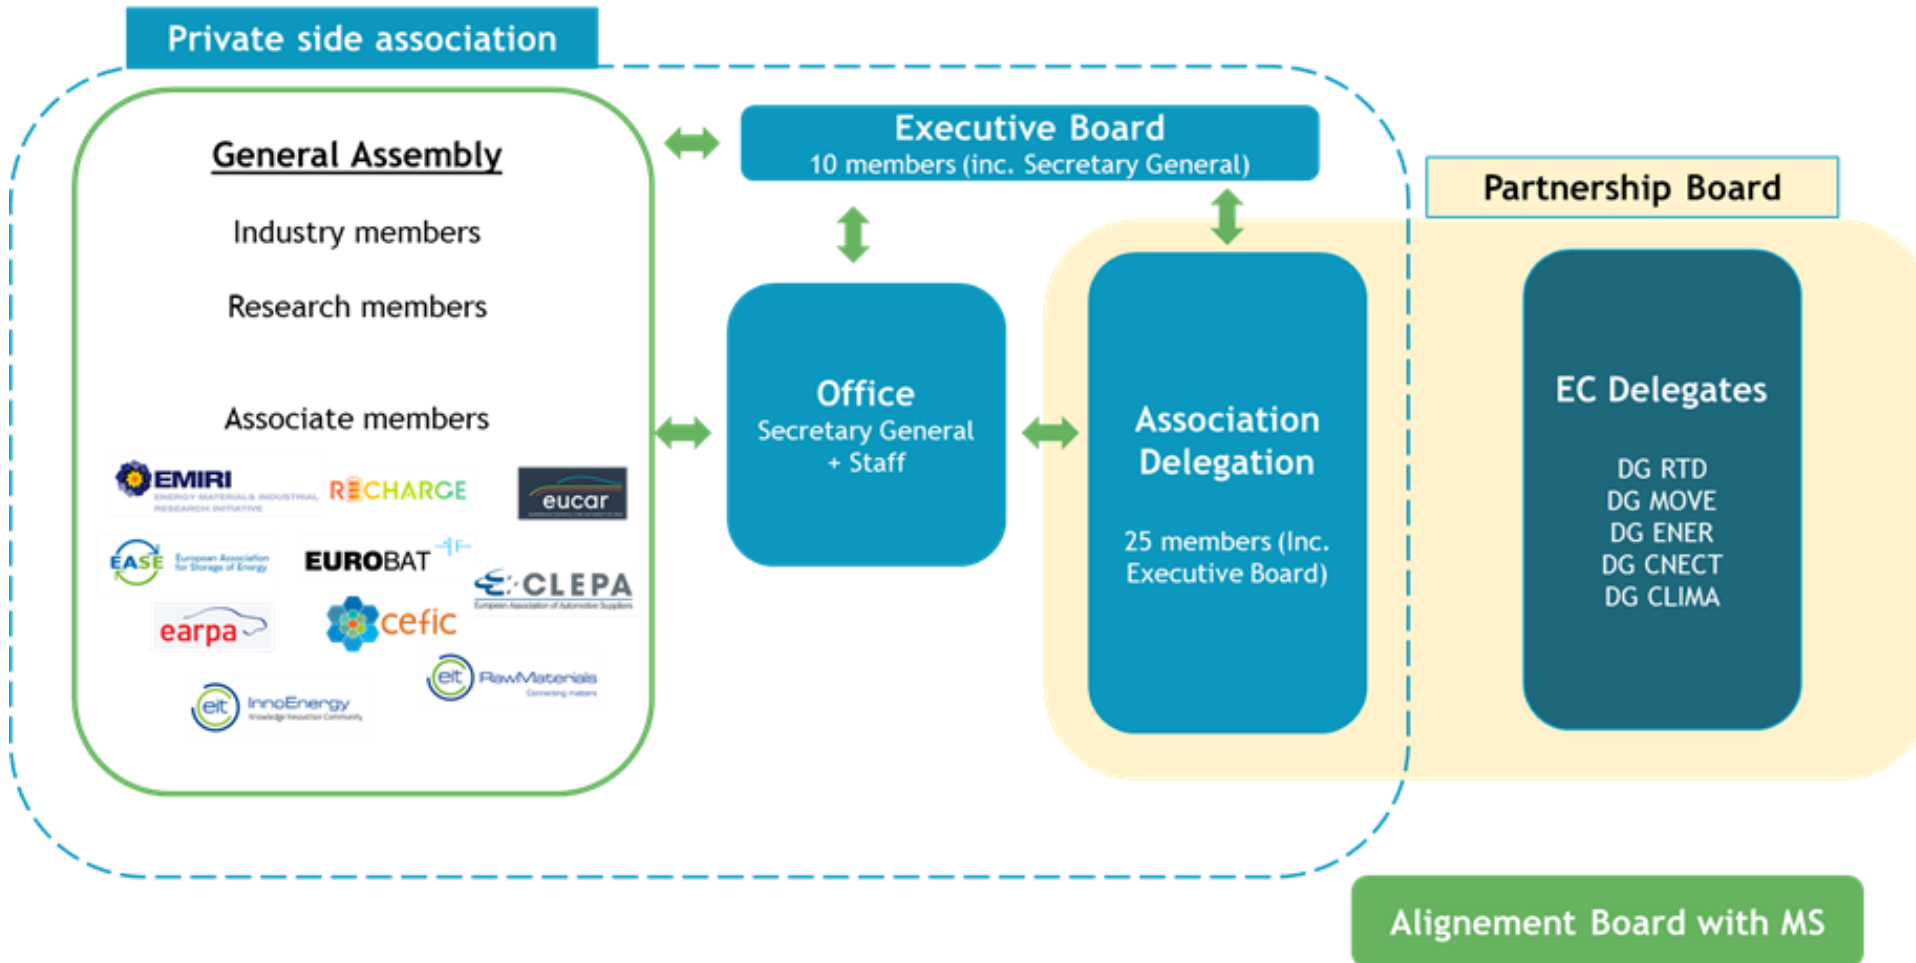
Private side association

General Assembly

Industry members

Research members

Associate members

EMIRI
ENERGY MATERIALS INDUSTRIAL RESEARCH INITIATIVE

RECHARGE

eucar

EASE European Association for Storage of Energy

EUROBAT

CLEPA
European Association of Automotive Suppliers

earpa

cefic

eit RawMaterials
Connecting matters

eit InnoEnergy
Knowledge Innovation Community

Executive Board
10 members (inc. Secretary General)

Office
Secretary General
+ Staff

Partnership Board

Association Delegation

25 members (Inc. Executive Board)

EC Delegates

DG RTD
DG MOVE
DG ENER
DG CNECT
DG CLIMA

Alignement Board with MS